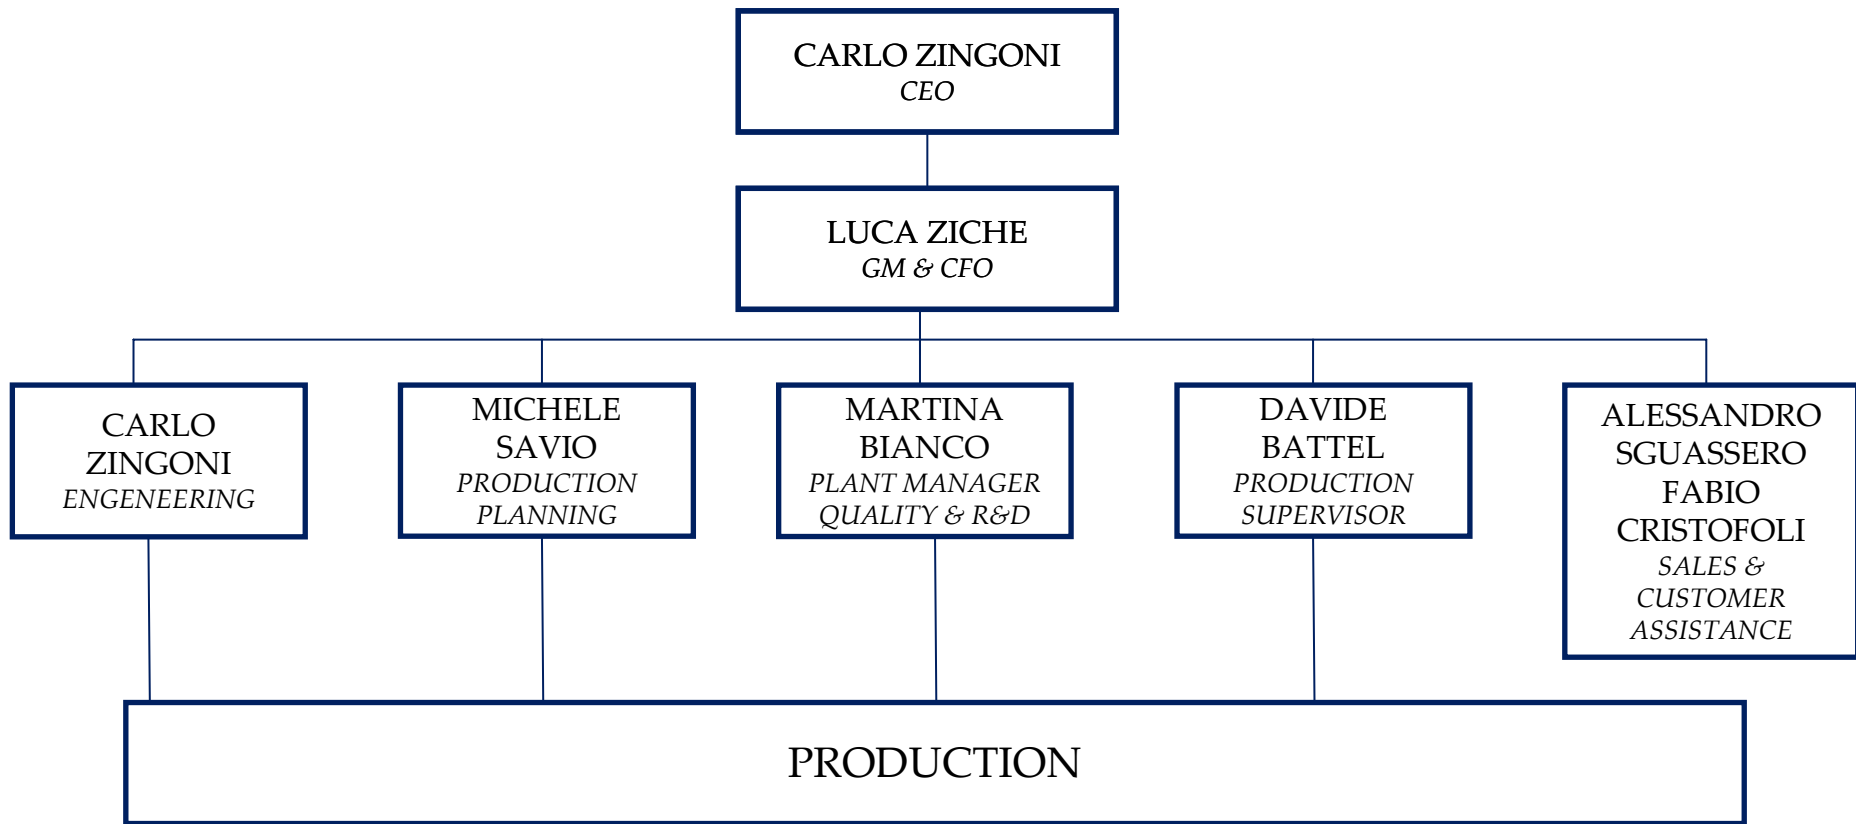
CARLO ZINGONI
CEO

LUCA ZICHE
GM & CFO

CARLO ZINGONI
ENGENEERING

MICHELE SAVIO
PRODUCTION PLANNING

MARTINA BIANCO
PLANT MANAGER QUALITY & R&D

DAVIDE BATTEL
PRODUCTION SUPERVISOR

ALESSANDRO SGUASSERO FABIO CRISTOFOLI
SALES & CUSTOMER ASSISTANCE

PRODUCTION